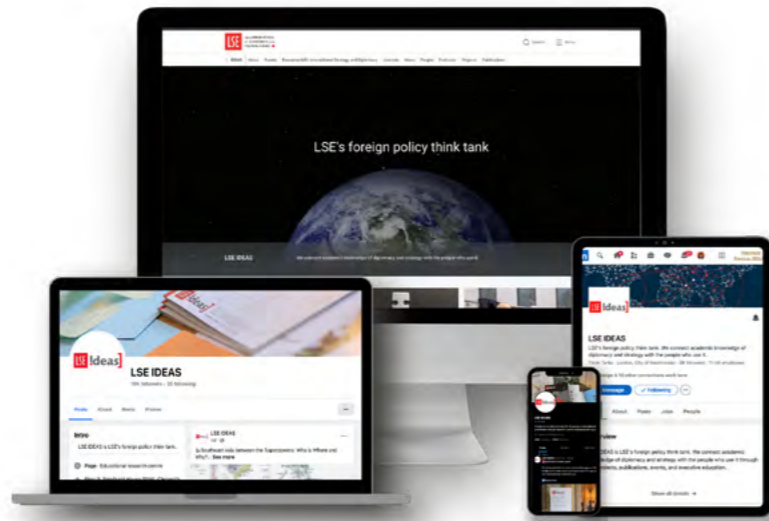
LSE

LSE's foreign policy think tank

LSE IDEAS

LSE Ideas

LSE IDEAS

Posts About Mentions Photos

Intro

LSE IDEAS is LSE's foreign policy think tank.

Page · Educational research centre

LSE IDEAS

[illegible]

See more

LSE Ideas

LSE IDEAS

LSE's foreign policy think tank. We connect academic knowledge of diplomacy and strategy with the people who use it.

Message

Following

About Posts Jobs People

Overview

LSE IDEAS is LSE's foreign policy think tank. We connect academic knowledge of diplomacy and strategy with the people who use it through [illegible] publications, events, and executive education.

Show all details